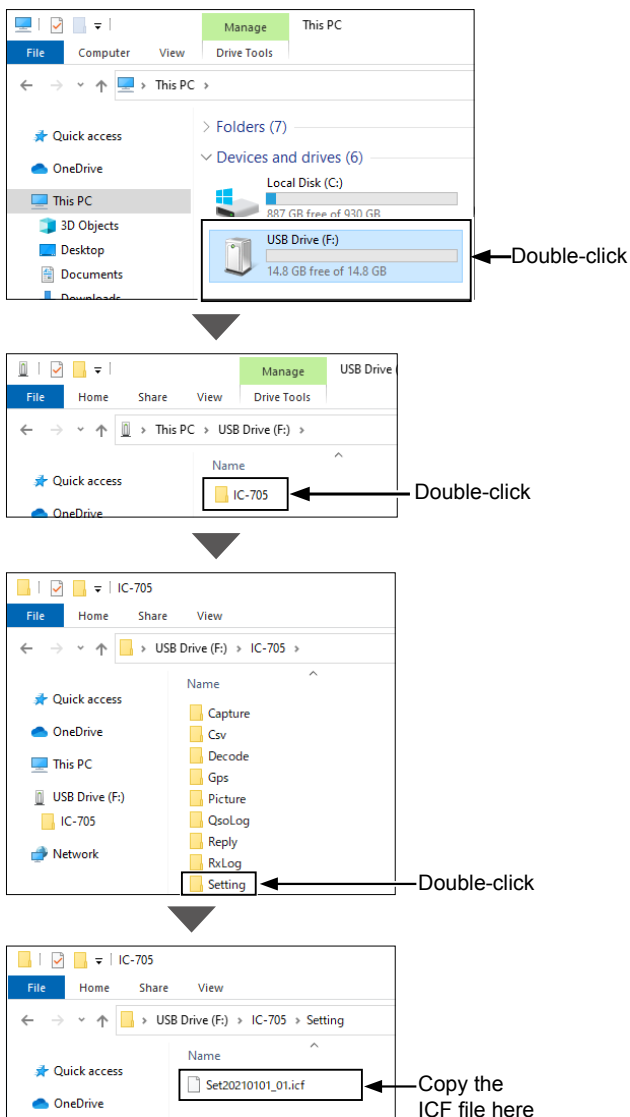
Manage
This PC
File
Computer
View
Drive Tools
This PC
Quick access
OneDrive
This PC
3D Objects
Desktop
Documents
Downloads
Folders (7)
Devices and drives (6)
Local Disk (C:)
887 GB free of 930 GB
USB Drive (F:)
14.8 GB free of 14.8 GB
Double-click

Manage
USB Drive (
File
Home
Share
View
Drive Tools
This PC › USB Drive (F:) ›
Quick access
OneDrive
Name
IC-705
Double-click

IC-705
File
Home
Share
View
USB Drive (F:) › IC-705 ›
Quick access
OneDrive
This PC
USB Drive (F:)
IC-705
Network
Name
Capture
Csv
Decode
Gps
Picture
QsoLog
Reply
RxLog
Setting
Double-click

IC-705
File
Home
Share
View
USB Drive (F:) › IC-705 › Setting
Quick access
OneDrive
Name
Set20210101_01.icf
Copy the ICF file here